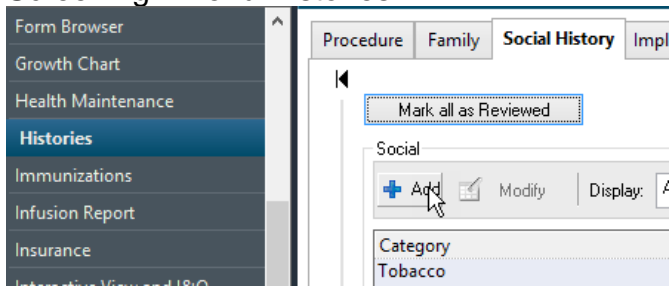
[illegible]

Form Browser
Growth Chart
Health Maintenance
Histories
Immunizations
Infusion Report
Insurance
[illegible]

Procedure | Family | Social History | Impl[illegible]

Mark all as Reviewed

Social

Add | Modify | Display: A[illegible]

| Category |
|---|
| Tobacco |